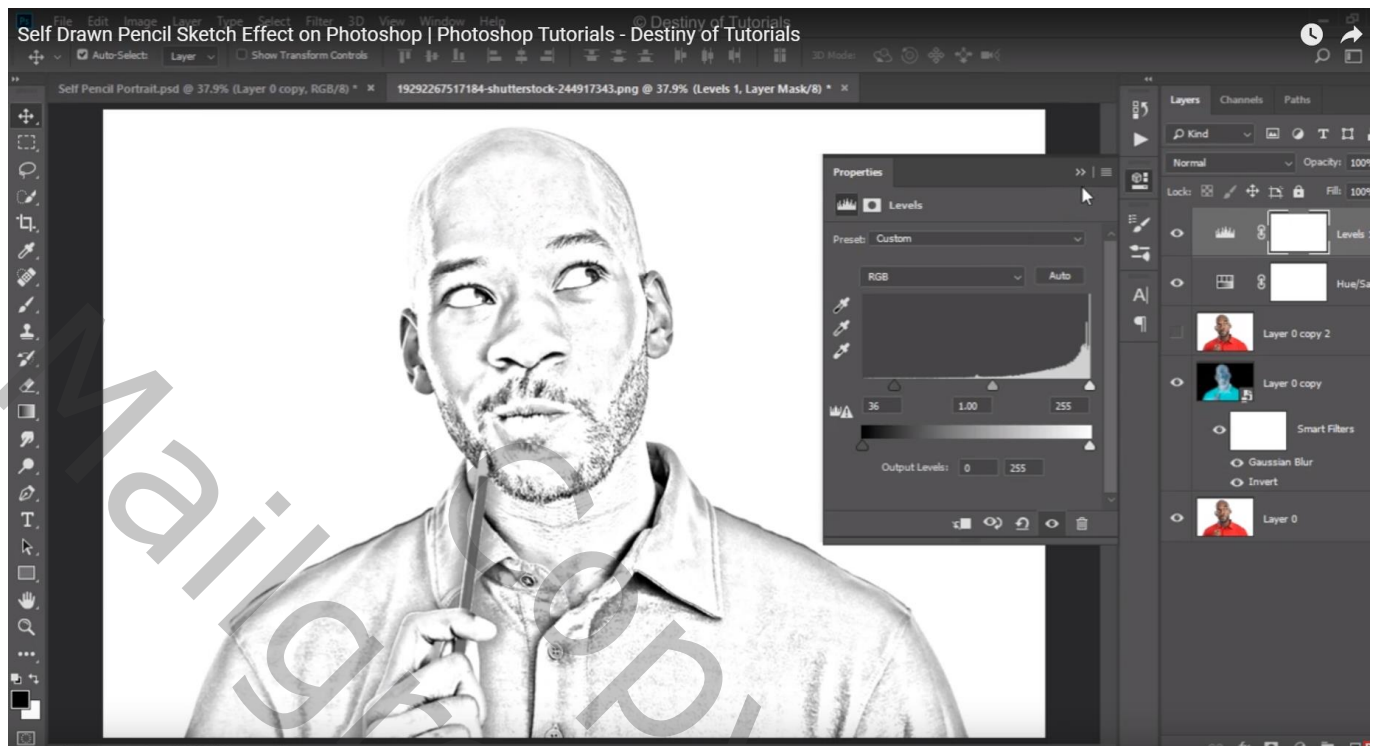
Self Drawn Pencil Sketch Effect on Photoshop | Photoshop Tutorials - Destiny of Tutorials

File Edit Image Layer Type Select Filter 3D View Window Help

© Destiny of Tutorials

Auto-Select: Layer Show Transform Controls 3D Mode:

Self Pencil Portrait.psd @ 37.9% (Layer 0 copy, RGB/8) * ×

19292267517184-shutterstock-244917343.png @ 37.9% (Levels 1, Layer Mask/8) * ×

Properties

Levels

Preset: Custom

RGB Auto

36 1.00 255

Output Levels: 0 255

Layers Channels Paths

Kind

Normal Opacity: 100

Lock: Fill: 100

Levels

Hue/Sa

Layer 0 copy 2

Layer 0 copy

Smart Filters

Gaussian Blur

Invert

Layer 0

Mailgk Copy